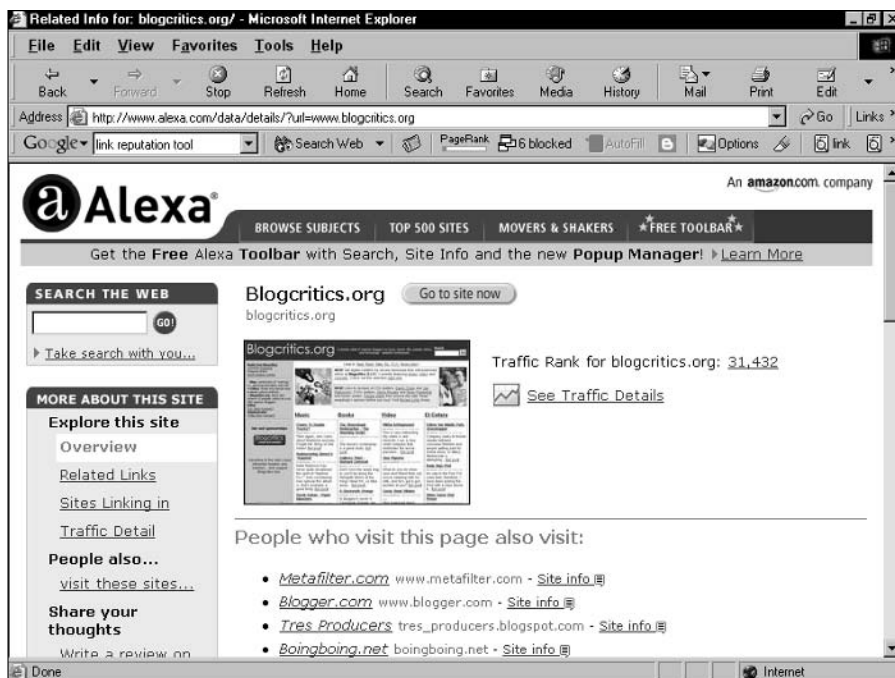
Related Info for: blogcritics.org/ - Microsoft Internet Explorer

File Edit View Favorites Tools Help

Back Forward Stop Refresh Home Search Favorites Media History Mail Print Edit

Address http://www.alexa.com/data/details/?url=www.blogcritics.org Go Links

Google link reputation tool Search Web PageRank 6 blocked AutoFill Options link

Alexa

An amazon.com. company

BROWSE SUBJECTS TOP 500 SITES MOVERS & SHAKERS FREE TOOLBAR

Get the Free Alexa Toolbar with Search, Site Info and the new Popup Manager! Learn More

SEARCH THE WEB

GO!

Take search with you...

MORE ABOUT THIS SITE

Explore this site

Overview

Related Links

Sites Linking in

Traffic Detail

People also...

visit these sites...

Share your thoughts

Write a review on

Blogcritics.org Go to site now

blogcritics.org

Blogcritics.org

Traffic Rank for blogcritics.org: 31,432

See Traffic Details

People who visit this page also visit:

• Metafilter.com www.metafilter.com - Site info

• Blogger.com www.blogger.com - Site info

• Tres Producers tres_producers.blogspot.com - Site info

• Boingboing.net boingboing.net - Site info

Done

Internet